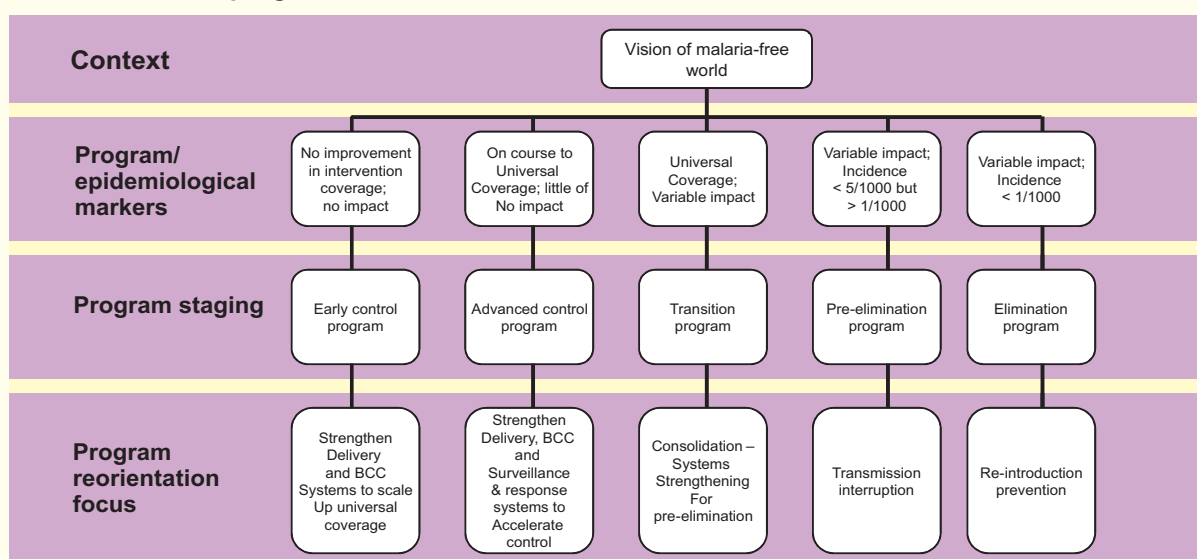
Context

Vision of malaria-free world

Program/ epidemiological markers

No improvement in intervention coverage; no impact

On course to Universal Coverage; little of No impact

Universal Coverage; Variable impact

Variable impact; Incidence < 5/1000 but > 1/1000

Variable impact; Incidence < 1/1000

Program staging

Early control program

Advanced control program

Transition program

Pre-elimination program

Elimination program

Program reorientation focus

Strengthen Delivery and BCC Systems to scale Up universal coverage

Strengthen Delivery, BCC and Surveillance & response systems to Accelerate control

Consolidation – Systems Strengthening For pre-elimination

Transmission interruption

Re-introduction prevention